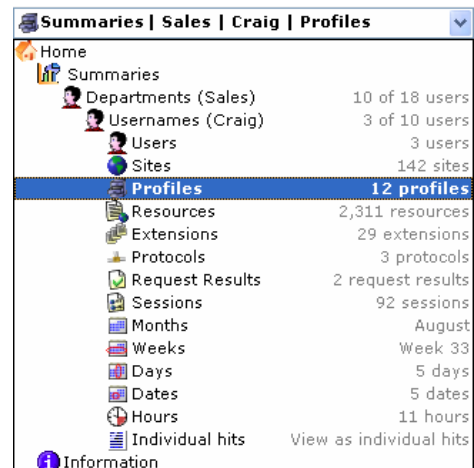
Summaries | Sales | Craig | Profiles

Home
Summaries
Departments (Sales) 10 of 18 users
Usernames (Craig) 3 of 10 users
Users 3 users
Sites 142 sites
Profiles 12 profiles
Resources 2,311 resources
Extensions 29 extensions
Protocols 3 protocols
Request Results 2 request results
Sessions 92 sessions
Months August
Weeks Week 33
Days 5 days
Dates 5 dates
Hours 11 hours
Individual hits View as individual hits
Information